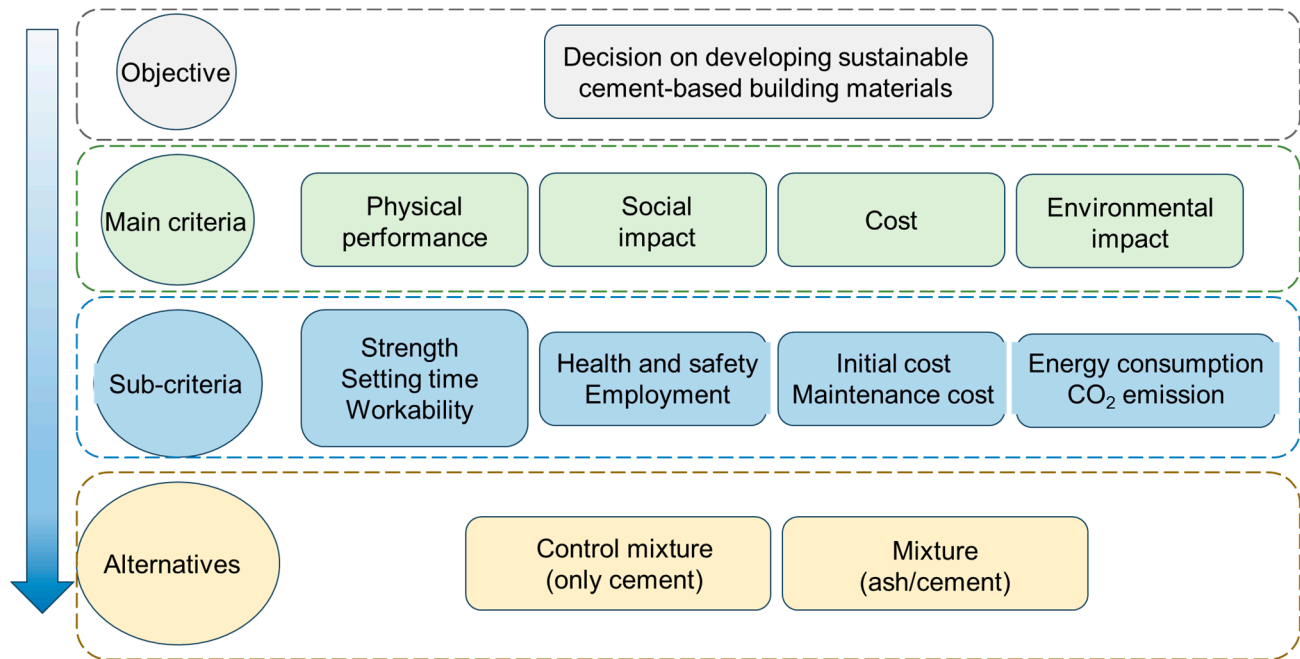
Objective

Decision on developing sustainable cement-based building materials

Main criteria

Physical performance

Social impact

Cost

Environmental impact

Sub-criteria

Strength
Setting time
Workability

Health and safety
Employment

Initial cost
Maintenance cost

Energy consumption
$CO_2$ emission

Alternatives

Control mixture
(only cement)

Mixture
(ash/cement)